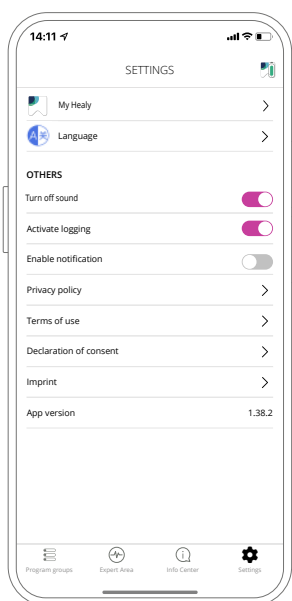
14:11

SETTINGS

My Healy

Language

OTHERS

Turn off sound

Activate logging

Enable notification

Privacy policy

Terms of use

Declaration of consent

Imprint

App version 1.38.2

Program groups Expert Area Info Center Settings